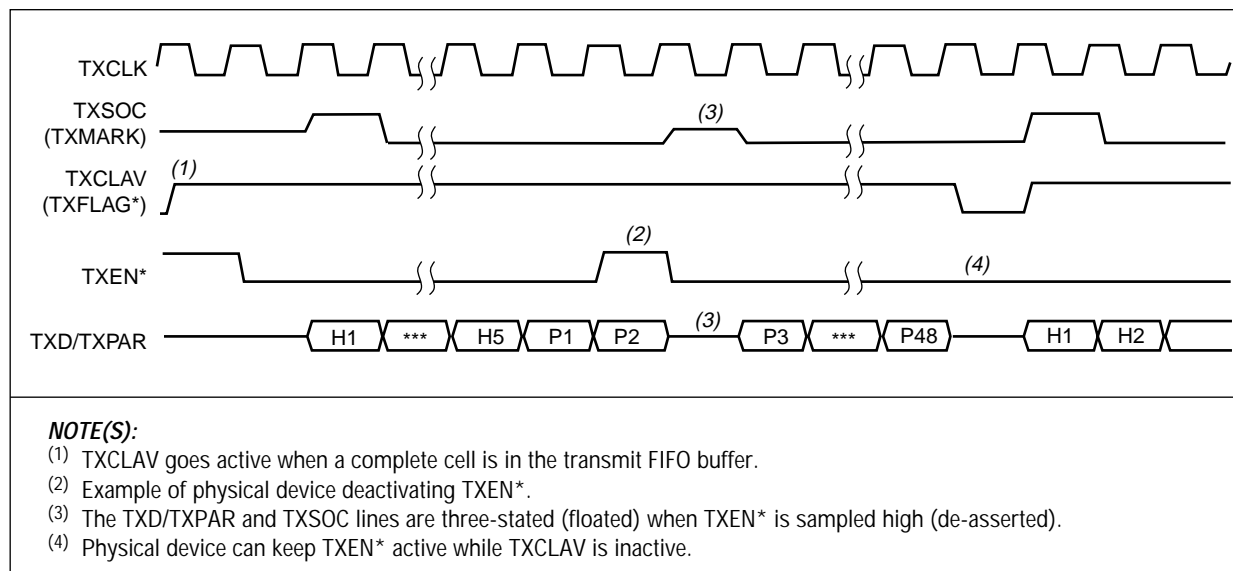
TXCLK

TXSOC (TXMARK)

(3)

TXCLAV (TXFLAG*)

(1)

(2)

TXEN*

(4)

TXD/TXPAR

H1 *** H5 P1 P2

(3)

P3 *** P48 H1 H2

NOTE(S):
$^{(1)}$ TXCLAV goes active when a complete cell is in the transmit FIFO buffer.
$^{(2)}$ Example of physical device deactivating TXEN*.
$^{(3)}$ The TXD/TXPAR and TXSOC lines are three-stated (floated) when TXEN* is sampled high (de-asserted).
$^{(4)}$ Physical device can keep TXEN* active while TXCLAV is inactive.